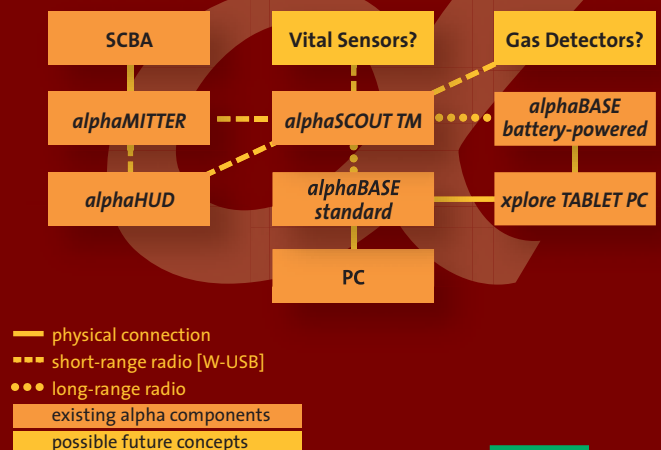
SCBA

Vital Sensors?

Gas Detectors?

alphaMITTER

alphaSCOUT TM

alphaBASE battery-powered

alphaHUD

alphaBASE standard

xplore TABLET PC

PC

physical connection

short-range radio [W-USB]

long-range radio

existing alpha components

possible future concepts